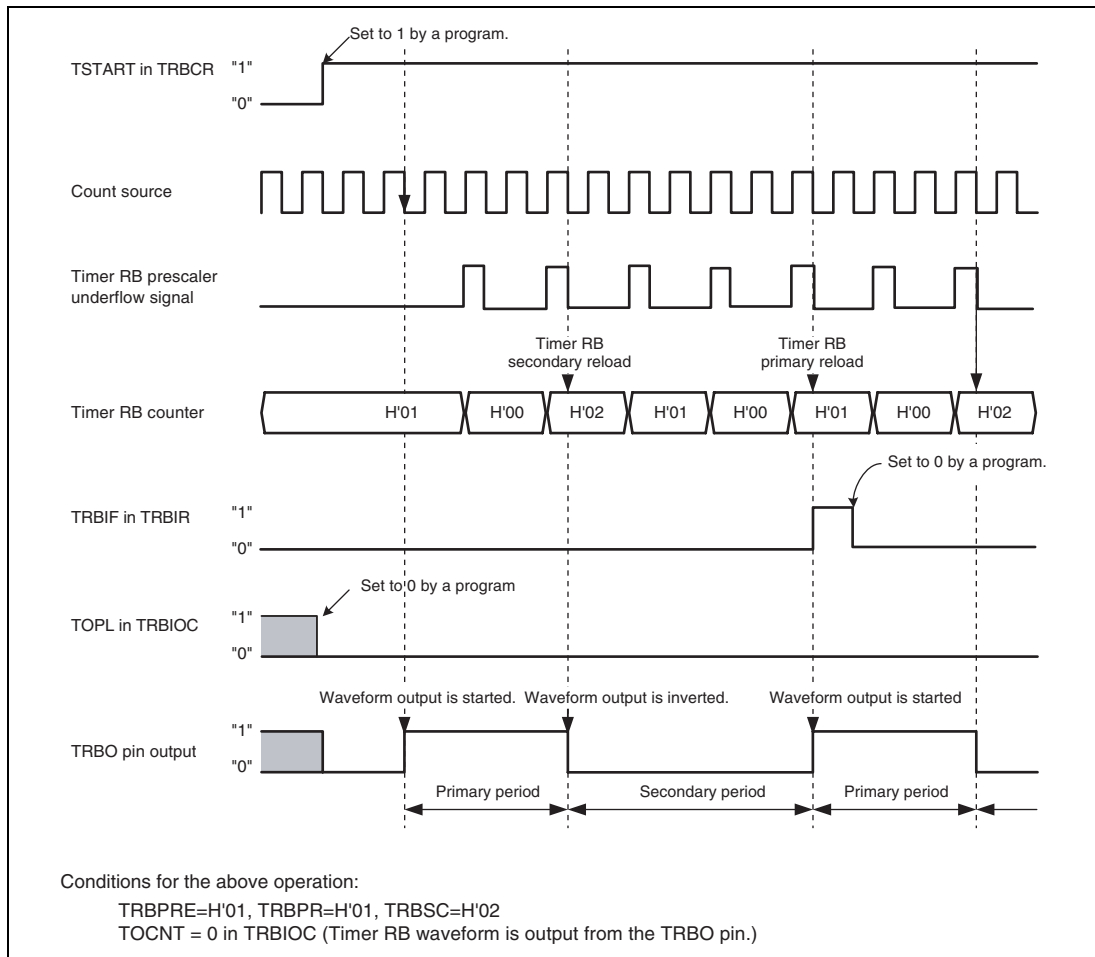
Set to 1 by a program.

TSTART in TRBCR "1"
"0"

Count source

Timer RB prescaler underflow signal

Timer RB secondary reload

Timer RB primary reload

Timer RB counter H'01 H'00 H'02 H'01 H'00 H'01 H'00 H'02

Set to 0 by a program.

TRBIF in TRBIR "1"
"0"

Set to 0 by a program

TOPL in TRBIOC "1"
"0"

Waveform output is started. Waveform output is inverted. Waveform output is started

TRBO pin output "1"
"0"

Primary period Secondary period Primary period

Conditions for the above operation:
TRBPRE=H'01, TRBPR=H'01, TRBSC=H'02
TOCNT = 0 in TRBIOC (Timer RB waveform is output from the TRBO pin.)